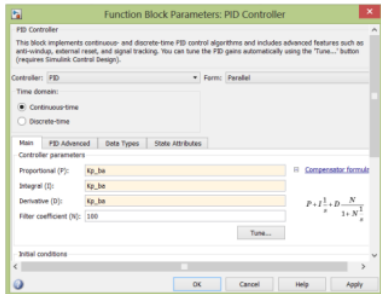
Function Block Parameters: PID Controller

PID Controller

This block implements continuous- and discrete-time PID control algorithms and includes advanced features such as anti-windup, external reset, and signal tracking. You can tune the PID gains automatically using the 'Tune...' button (requires Simulink Control Design).

Controller: PID
Form: Parallel

Time domain:
Continuous-time
Discrete-time

Main | PID Advanced | Data Types | State Attributes

Controller parameters

Proportional (P): Kp_be
Integral (I): Kp_be
Derivative (D): Kp_be
Filter coefficient (N): 100

Compensator formula

$P+I\frac{1}{s}+D\frac{N}{1+N\frac{1}{s}}$

Tune...

Initial conditions

OK | Cancel | Help | Apply